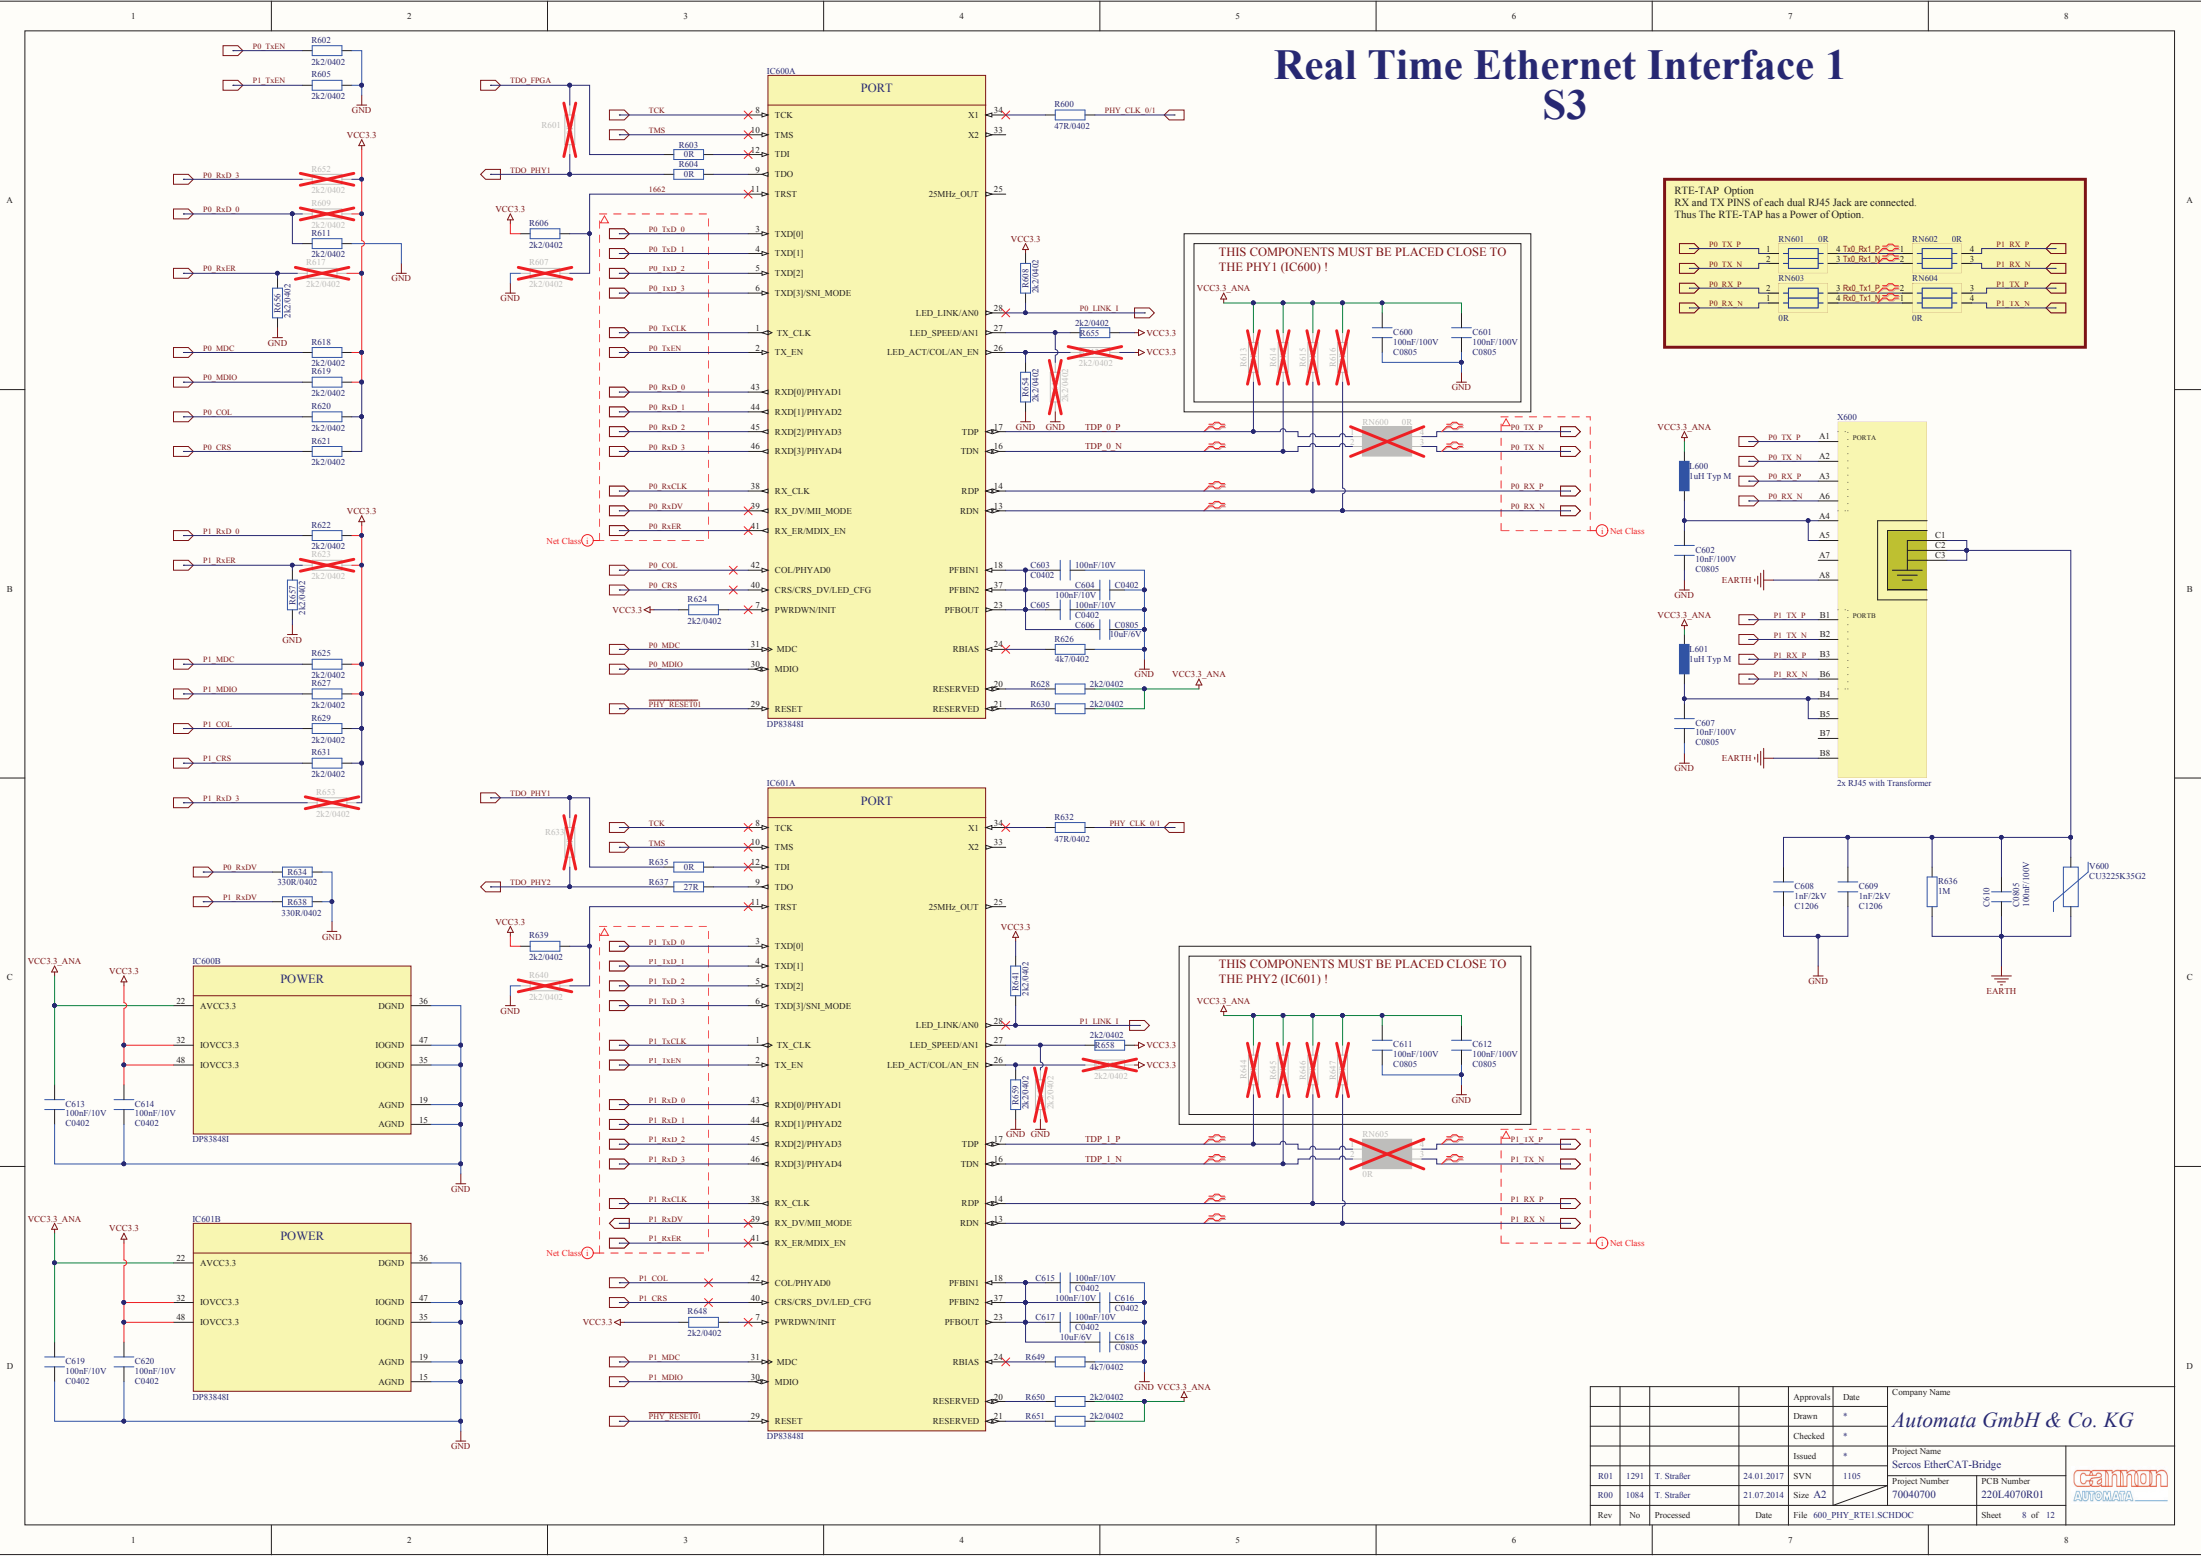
Real Time Ethernet Interface 1
S3

RTE-TAP Option
RX and TX PINS of each dual RJ45 Jack are connected.
Thus The RTE-TAP has a Power of Option.

THIS COMPONENTS MUST BE PLACED CLOSE TO THE PHY1 (IC600) !

THIS COMPONENTS MUST BE PLACED CLOSE TO THE PHY2 (IC601) !

IC600A
PORT
TCK
TMS
TDI
TDO
TRST
TXD[0]
TXD[1]
TXD[2]
TXD[3]/SNI_MODE
TX_CLK
TX_EN
RXD[0]/PHYAD1
RXD[1]/PHYAD2
RXD[2]/PHYAD3
RXD[3]/PHYAD4
RX_CLK
RX_DV/MII_MODE
RX_ER/MDIX_EN
COL/PHYAD0
CRS/CRS_DV/LED_CFG
PWRDWN/INIT
MDC
MDIO
RESET
X1
X2
25MHz_OUT
LED_LINK/AN0
LED_SPEED/AN1
LED_ACT/COL/AN_EN
TDP
TDN
RDP
RDN
PFBIN1
PFBIN2
PFBOUT
RBIAS
RESERVED
RESERVED
DP83848I

IC601A
PORT
DP83848I

IC600B
POWER
AVCC3.3
IOVCC3.3
IOVCC3.3
DGND
IOGND
IOGND
AGND
AGND
DP83848I

IC601B
POWER
DP83848I

X600
PORTA
PORTB
2x RJ45 with Transformer

Company Name
Automata GmbH & Co. KG
Project Name
Sercos EtherCAT-Bridge
Project Number
70040700
PCB Number
220L4070R01
Approvals
Date
Drawn
Checked
Issued
R01 | 1291 | T. Straßer | 24.01.2017 | SVN | 1105
R00 | 1084 | T. Straßer | 21.07.2014 | Size A2
Rev | No | Processed | Date | File 600_PHY_RTE1.SCHDOC
Sheet 8 of 12
cannon
AUTOMATA